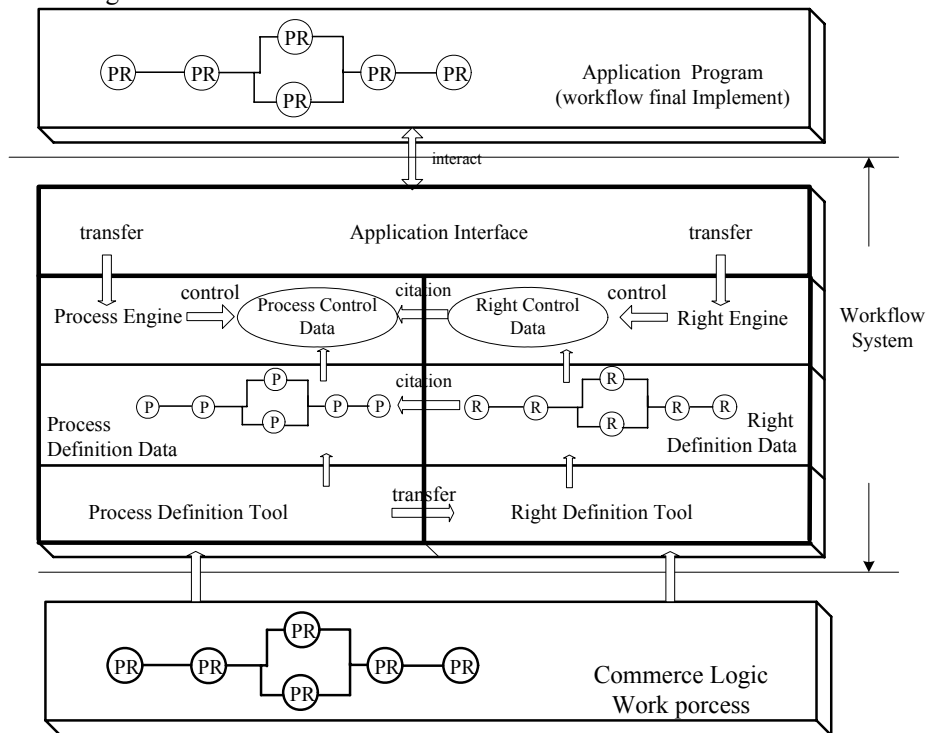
PR PR PR PR PR PR

Application Program (workflow final Implement)

interact

transfer

Application Interface

transfer

control

Process Engine

Process Control Data

citation

Right Control Data

control

Right Engine

Workflow System

P P P P P P

citation

R R R R R R

Process Definition Data

Right Definition Data

transfer

Process Definition Tool

Right Definition Tool

PR PR PR PR PR PR

Commerce Logic Work porcess